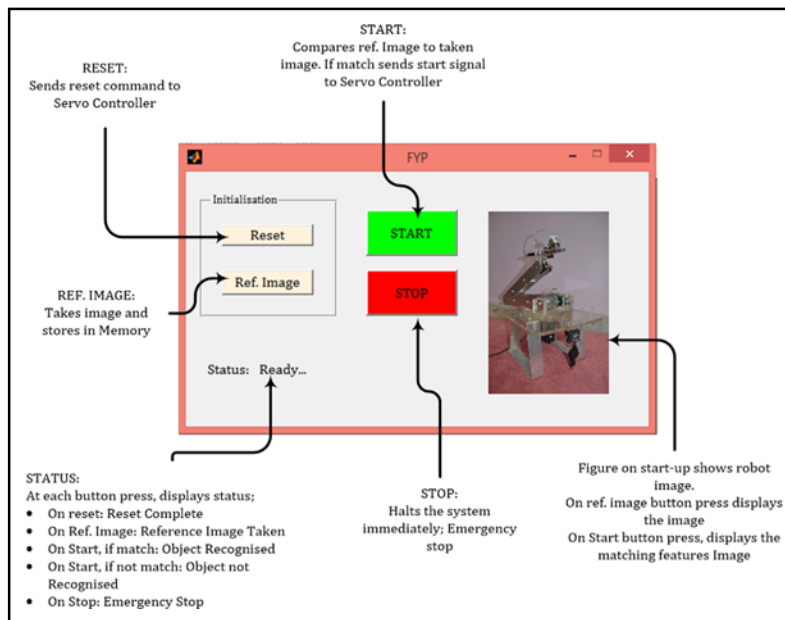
RESET:
Sends reset command to Servo Controller

START:
Compares ref. Image to taken image. If match sends start signal to Servo Controller

FYP

Initialisation

Reset

Ref. Image

START

STOP

REF. IMAGE:
Takes image and stores in Memory

Status: Ready...

STATUS:
At each button press, displays status;
- On reset: Reset Complete
- On Ref. Image: Reference Image Taken
- On Start, if match: Object Recognised
- On Start, if not match: Object not Recognised
- On Stop: Emergency Stop

STOP:
Halts the system immediately; Emergency stop

Figure on start-up shows robot image.
On ref. image button press displays the image
On Start button press, displays the matching features Image